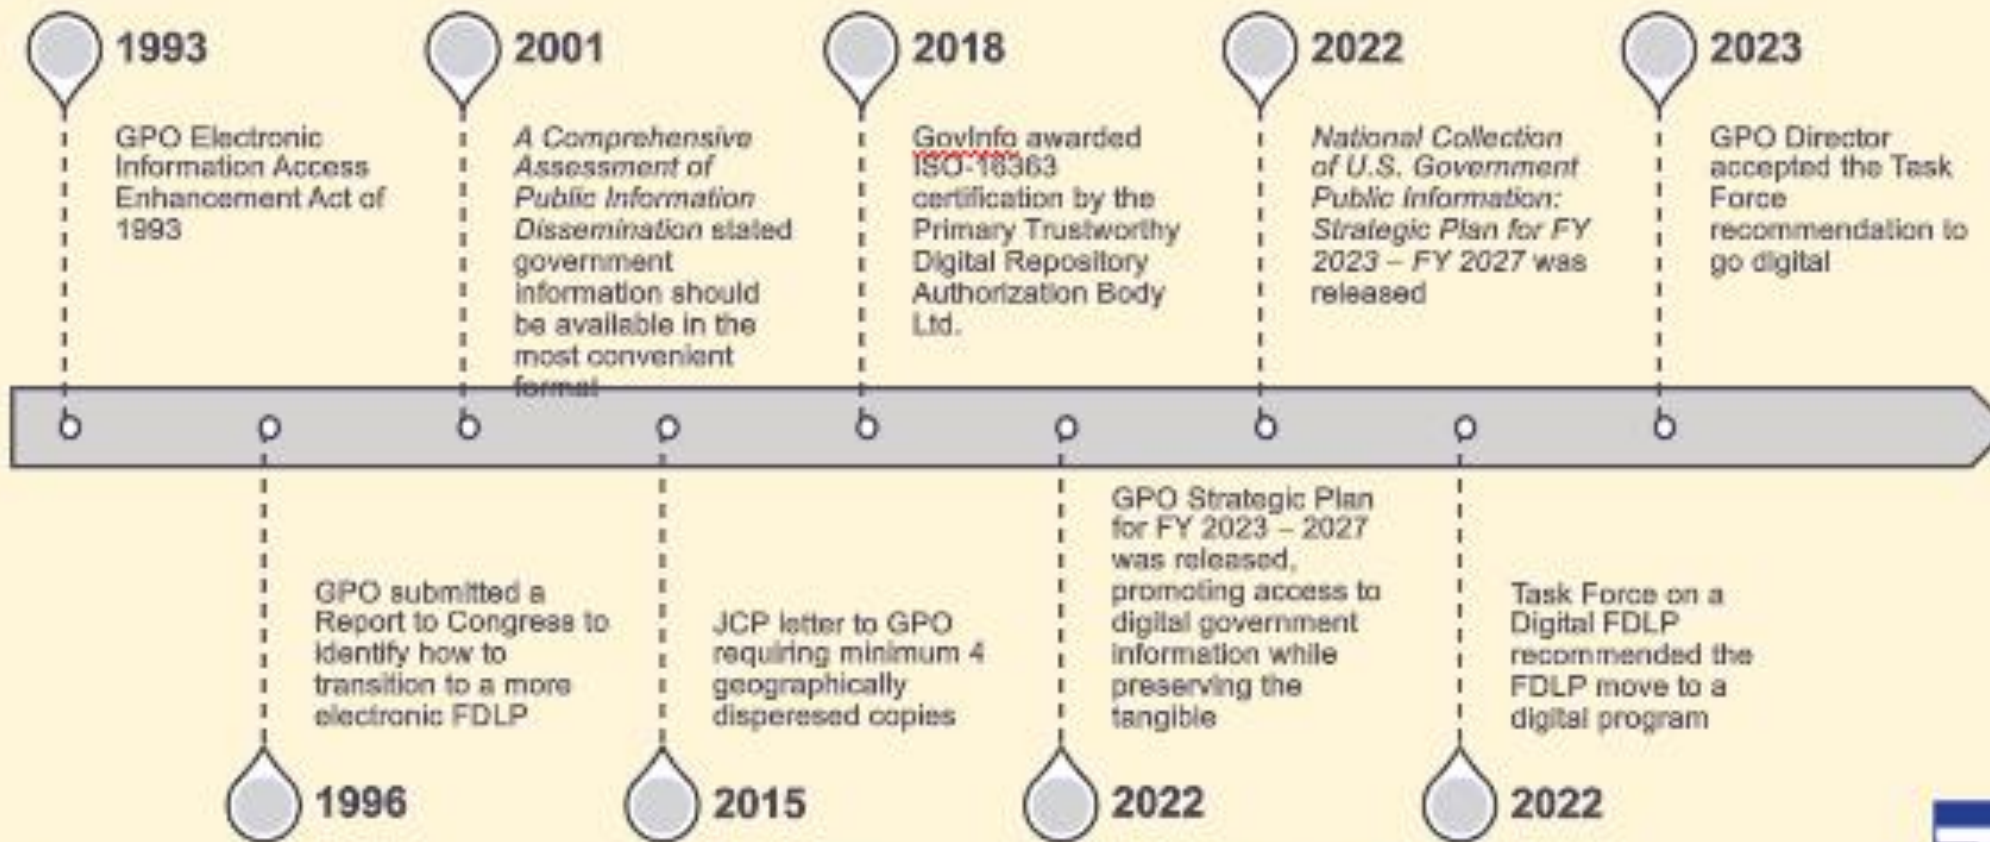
1993

GPO Electronic Information Access Enhancement Act of 1993

2001

*A Comprehensive Assessment of Public Information Dissemination* stated government information should be available in the most convenient format

2018

GovInfo awarded ISO-16363 certification by the Primary Trustworthy Digital Repository Authorization Body Ltd.

2022

*National Collection of U.S. Government Public Information: Strategic Plan for FY 2023 – FY 2027* was released

2023

GPO Director accepted the Task Force recommendation to go digital

GPO submitted a Report to Congress to identify how to transition to a more electronic FDLP

1996

JCP letter to GPO requiring minimum 4 geographically disperesed copies

2015

GPO Strategic Plan for FY 2023 – 2027 was released, promoting access to digital government information while preserving the tangible

2022

Task Force on a Digital FDLP recommended the FDLP move to a digital program

2022